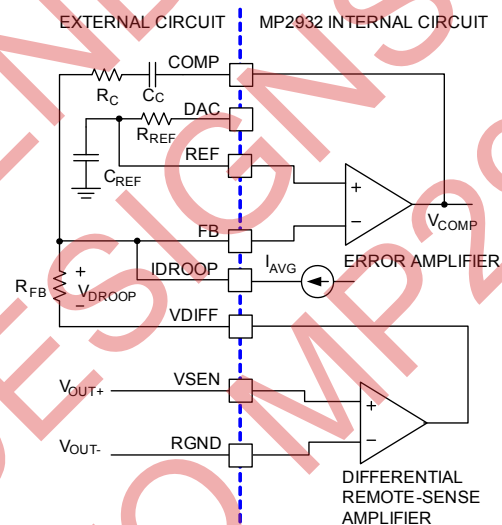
EXTERNAL CIRCUIT

MP2932 INTERNAL CIRCUIT

COMP

$R_C$

$C_C$

DAC

$R_{REF}$

REF

$C_{REF}$

+

−

$V_{COMP}$

FB

$R_{FB}$

+

$V_{DROOP}$

−

IDROOP

$I_{AVG}$

ERROR AMPLIFIER

VDIFF

$V_{OUT+}$

VSEN

+

$V_{OUT-}$

RGND

−

DIFFERENTIAL REMOTE-SENSE AMPLIFIER